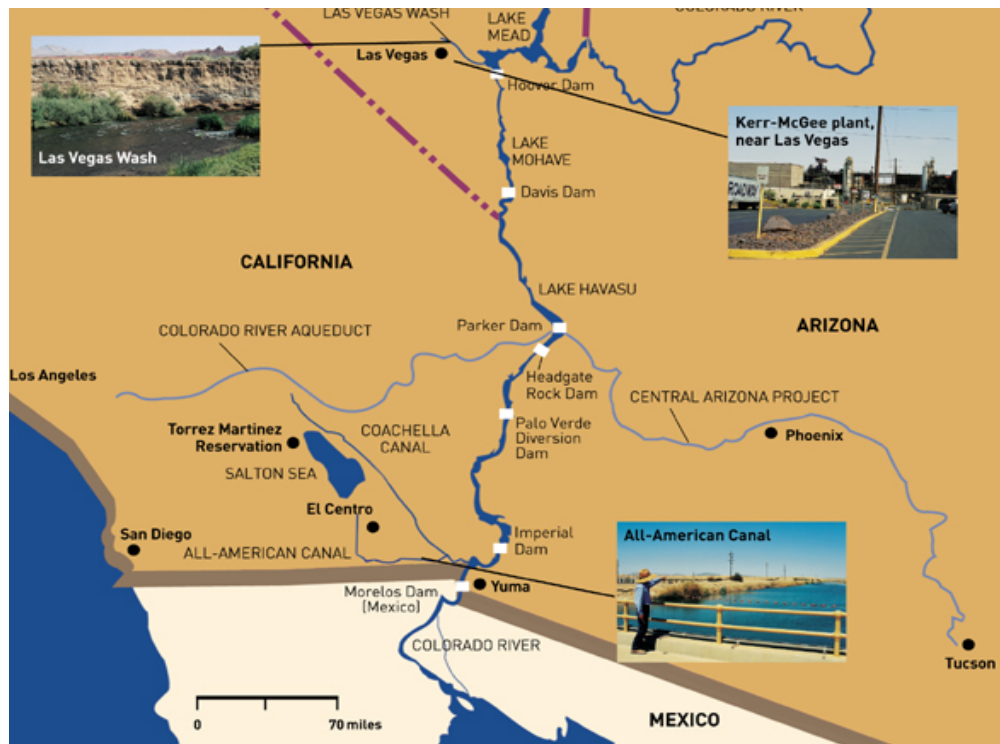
LAS VEGAS WASH
LAKE MEAD
COLORADO RIVER
Las Vegas Wash
Las Vegas
Hoover Dam
Kerr-McGee plant, near Las Vegas
ROADWAY
LAKE MOHAVE
Davis Dam
CALIFORNIA
LAKE HAVASU
COLORADO RIVER AQUEDUCT
Parker Dam
ARIZONA
Los Angeles
Headgate Rock Dam
CENTRAL ARIZONA PROJECT
Torrez Martinez Reservation
COACHELLA CANAL
Palo Verde Diversion Dam
Phoenix
SALTON SEA
El Centro
San Diego
Imperial Dam
All-American Canal
ALL-AMERICAN CANAL
Morelos Dam (Mexico)
Yuma
COLORADO RIVER
Tucson
0
70 miles
MEXICO